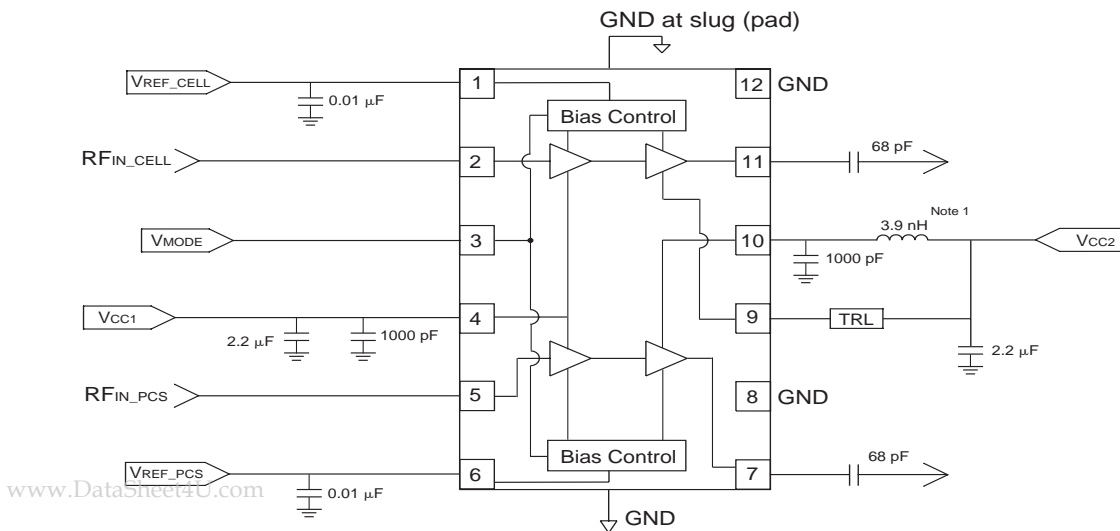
GND at slug (pad)

$V_{REF\_CELL}$

0.01 μF

1

12 GND

Bias Control

$RF_{IN\_CELL}$

2

11

68 pF

Note 1

3.9 nH

$V_{MODE}$

3

10

$V_{CC2}$

1000 pF

$V_{CC1}$

4

9

TRL

2.2 μF

1000 pF

2.2 μF

$RF_{IN\_PCS}$

5

8 GND

Bias Control

$V_{REF\_PCS}$

6

7

68 pF

www.DataSheet4U.com

0.01 μF

GND